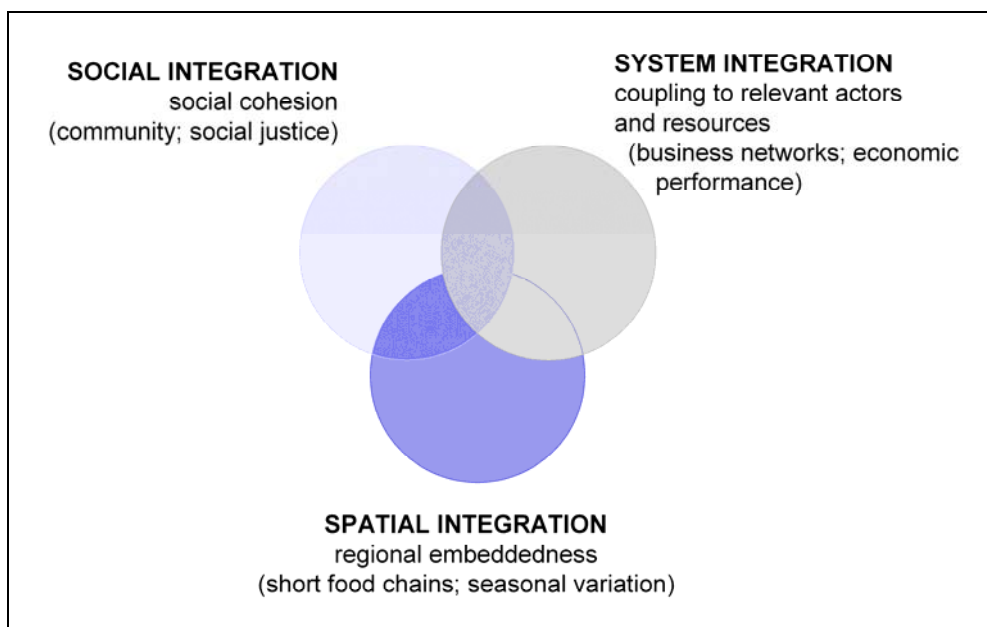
SOCIAL INTEGRATION
social cohesion
(community; social justice)

SYSTEM INTEGRATION
coupling to relevant actors and resources
(business networks; economic performance)

SPATIAL INTEGRATION
regional embeddedness
(short food chains; seasonal variation)